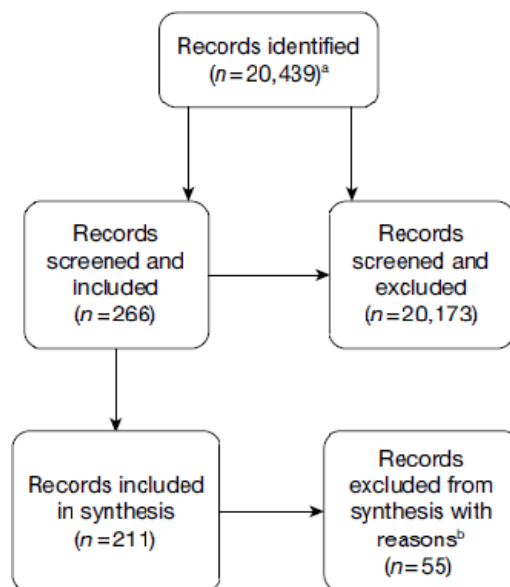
Records identified
$(n = 20,439)^a$

Records screened and included
$(n = 266)$

Records screened and excluded
$(n = 20,173)$

Records included in synthesis
$(n = 211)$

Records excluded from synthesis with reasons$^b$
$(n = 55)$